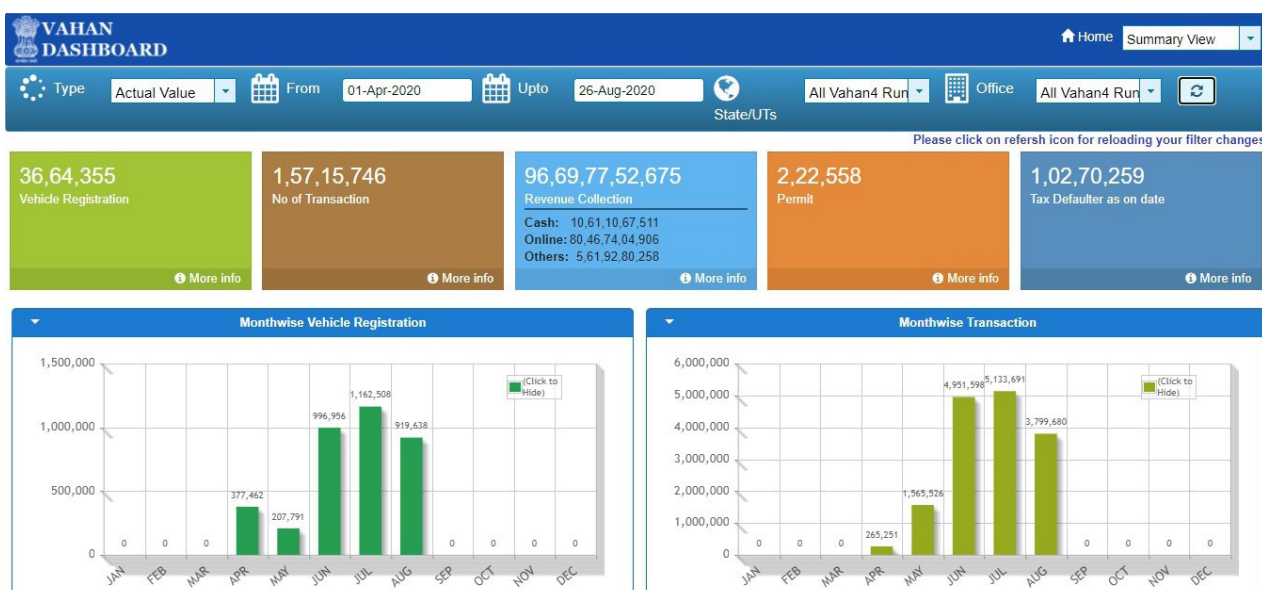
VAHAN DASHBOARD

Home Summary View

Type Actual Value From 01-Apr-2020 Upto 26-Aug-2020 State/UTs All Vahan4 Run Office All Vahan4 Run

Please click on refersh icon for reloading your filter changes

36,64,355
Vehicle Registration
More info

1,57,15,746
No of Transaction
More info

96,69,77,52,675
Revenue Collection
Cash: 10,61,10,67,511
Online: 80,46,74,04,906
Others: 5,61,92,80,258
More info

2,22,558
Permit
More info

1,02,70,259
Tax Defaulter as on date
More info

Monthwise Vehicle Registration

1,500,000
1,000,000
500,000
0

(Click to Hide)

| JAN | FEB | MAR | APR | MAY | JUN | JUL | AUG | SEP | OCT | NOV | DEC |
|---|---|---|---|---|---|---|---|---|---|---|---|
| 0 | 0 | 0 | 377,462 | 207,791 | 996,956 | 1,162,508 | 919,638 | 0 | 0 | 0 | 0 |

Monthwise Transaction

6,000,000
5,000,000
4,000,000
3,000,000
2,000,000
1,000,000
0

(Click to Hide)

| JAN | FEB | MAR | APR | MAY | JUN | JUL | AUG | SEP | OCT | NOV | DEC |
|---|---|---|---|---|---|---|---|---|---|---|---|
| 0 | 0 | 0 | 265,251 | 1,565,526 | 4,951,598 | 5,133,691 | 3,799,680 | 0 | 0 | 0 | 0 |